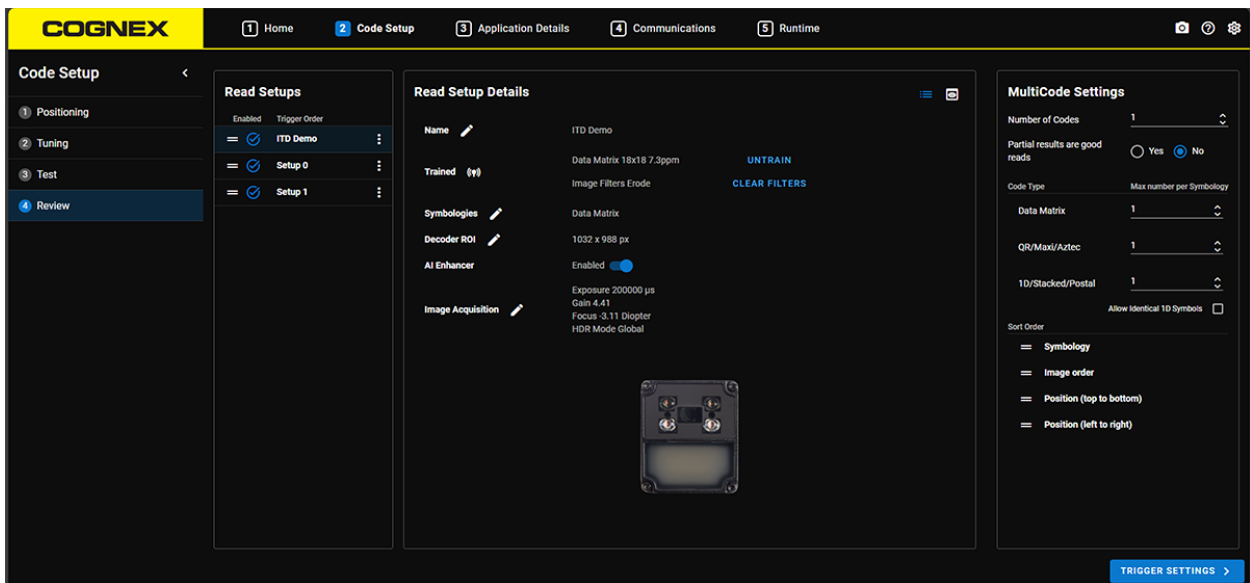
COGNEX

1 Home
2 Code Setup
3 Application Details
4 Communications
5 Runtime

Code Setup

1 Positioning
2 Tuning
3 Test
4 Review

Read Setups

Enabled Trigger Order

ITD Demo
Setup 0
Setup 1

Read Setup Details

Name ITD Demo

Trained Data Matrix 18x18 7.3ppm UNTRAIN
Image Filters Erode CLEAR FILTERS

Symbologies Data Matrix

Decoder ROI 1032 x 988 px

AI Enhancer Enabled

Image Acquisition Exposure 200000 µs
Gain 4.41
Focus -3.11 Diopter
HDR Mode Global

MultiCode Settings

Number of Codes 1

Partial results are good reads Yes No

Code Type Max number per Symbology

Data Matrix 1

QR/Maxi/Aztec 1

1D/Stacked/Postal 1

Allow Identical 1D Symbols

Sort Order

Symbology
Image order
Position (top to bottom)
Position (left to right)

TRIGGER SETTINGS